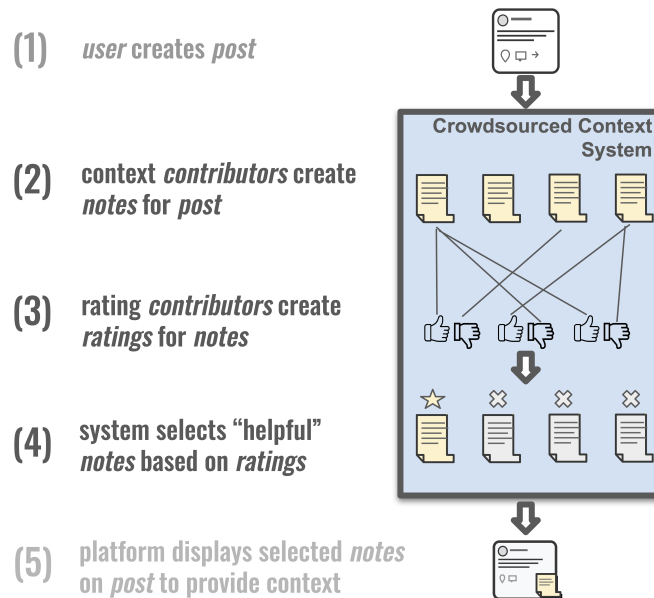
(1) *user* creates *post*

(2) context *contributors* create *notes* for *post*

(3) rating *contributors* create *ratings* for *notes*

(4) system selects "helpful" *notes* based on *ratings*

(5) platform displays selected *notes* on *post* to provide context

Crowdsourced Context System